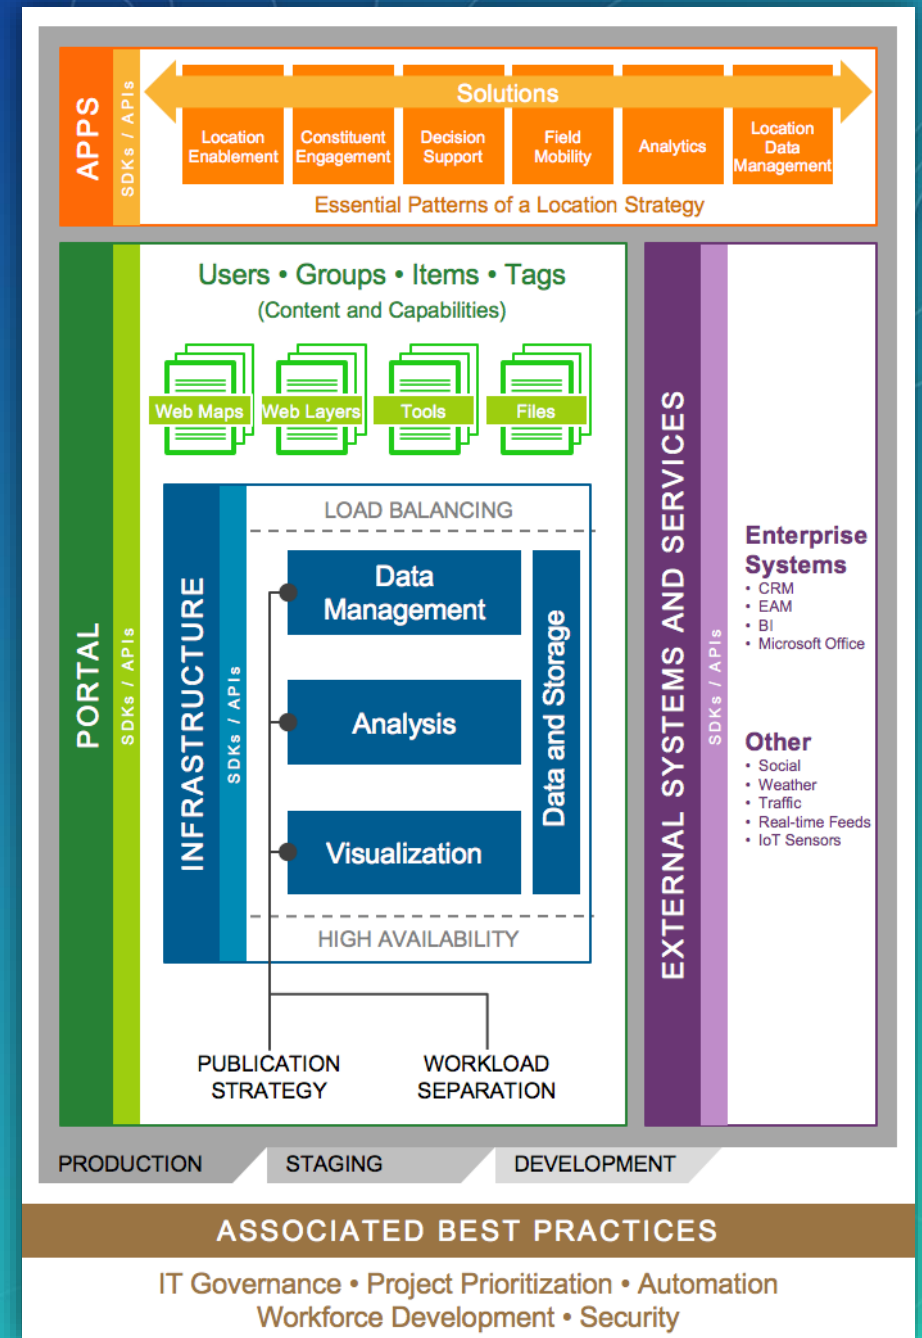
APPS

SDKs / APIs

Solutions

Location Enablement

Constituent Engagement

Decision Support

Field Mobility

Analytics

Location Data Management

Essential Patterns of a Location Strategy

PORTAL

SDKs / APIs

Users • Groups • Items • Tags
(Content and Capabilities)

Web Maps

Web Layers

Tools

Files

INFRASTRUCTURE

SDKs / APIs

LOAD BALANCING

Data Management

Analysis

Visualization

Data and Storage

HIGH AVAILABILITY

PUBLICATION STRATEGY

WORKLOAD SEPARATION

EXTERNAL SYSTEMS AND SERVICES

SDKs / APIs

Enterprise Systems
• CRM
• EAM
• BI
• Microsoft Office

Other
• Social
• Weather
• Traffic
• Real-time Feeds
• IoT Sensors

PRODUCTION

STAGING

DEVELOPMENT

ASSOCIATED BEST PRACTICES

IT Governance • Project Prioritization • Automation
Workforce Development • Security